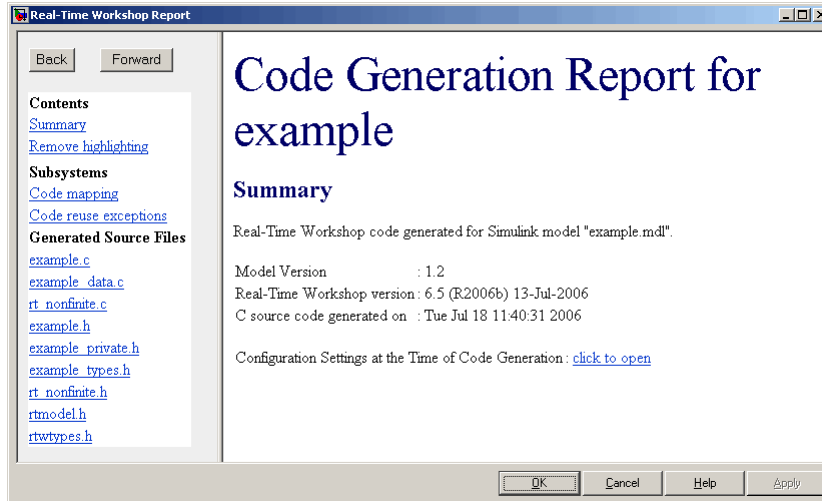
Real-Time Workshop Report

Back Forward

Contents
Summary
Remove highlighting
Subsystems
Code mapping
Code reuse exceptions
Generated Source Files
example.c
example_data.c
rt_nonfinite.c
example.h
example_private.h
example_types.h
rt_nonfinite.h
rtmodel.h
rtwtypes.h

Code Generation Report for example

Summary

Real-Time Workshop code generated for Simulink model "example.mdl".

| | |
|---|---|
| Model Version | : 1.2 |
| Real-Time Workshop version | : 6.5 (R2006b) 13-Jul-2006 |
| C source code generated on | : Tue Jul 18 11:40:31 2006 |

Configuration Settings at the Time of Code Generation : click to open

OK Cancel Help Apply